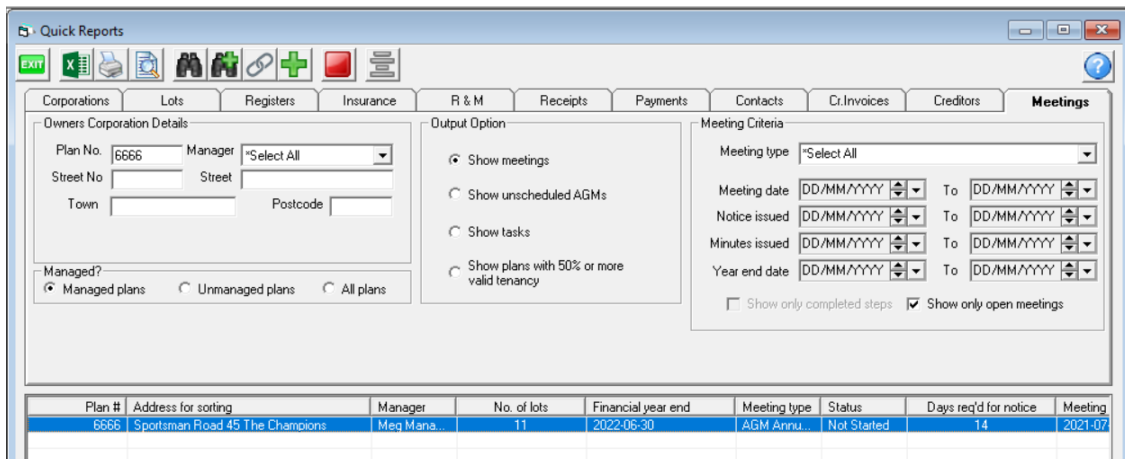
Quick Reports

EXIT

Corporations | Lots | Registers | Insurance | R & M | Receipts | Payments | Contacts | Cr.Invoices | Creditors | Meetings

Owners Corporation Details
Plan No. 6666 Manager *Select All
Street No Street
Town Postcode

Managed?
Managed plans Unmanaged plans All plans

Output Option
Show meetings
Show unscheduled AGMs
Show tasks
Show plans with 50% or more valid tenancy

Meeting Criteria
Meeting type *Select All
Meeting date DD/MM/YYYY To DD/MM/YYYY
Notice issued DD/MM/YYYY To DD/MM/YYYY
Minutes issued DD/MM/YYYY To DD/MM/YYYY
Year end date DD/MM/YYYY To DD/MM/YYYY
Show only completed steps Show only open meetings

| Plan # | Address for sorting | Manager | No. of lots | Financial year end | Meeting type | Status | Days req'd for notice | Meeting |
|---|---|---|---|---|---|---|---|---|
| 6666 | Sportsman Road 45 The Champions | Meg Mana... | 11 | 2022-06-30 | AGM Annu... | Not Started | 14 | 2021-07 |